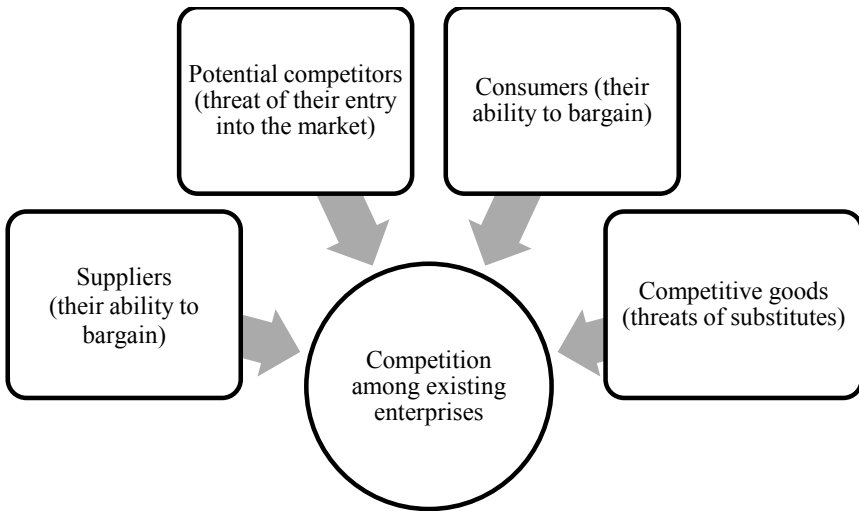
Potential competitors (threat of their entry into the market)

Consumers (their ability to bargain)

Suppliers (their ability to bargain)

Competitive goods (threats of substitutes)

Competition among existing enterprises